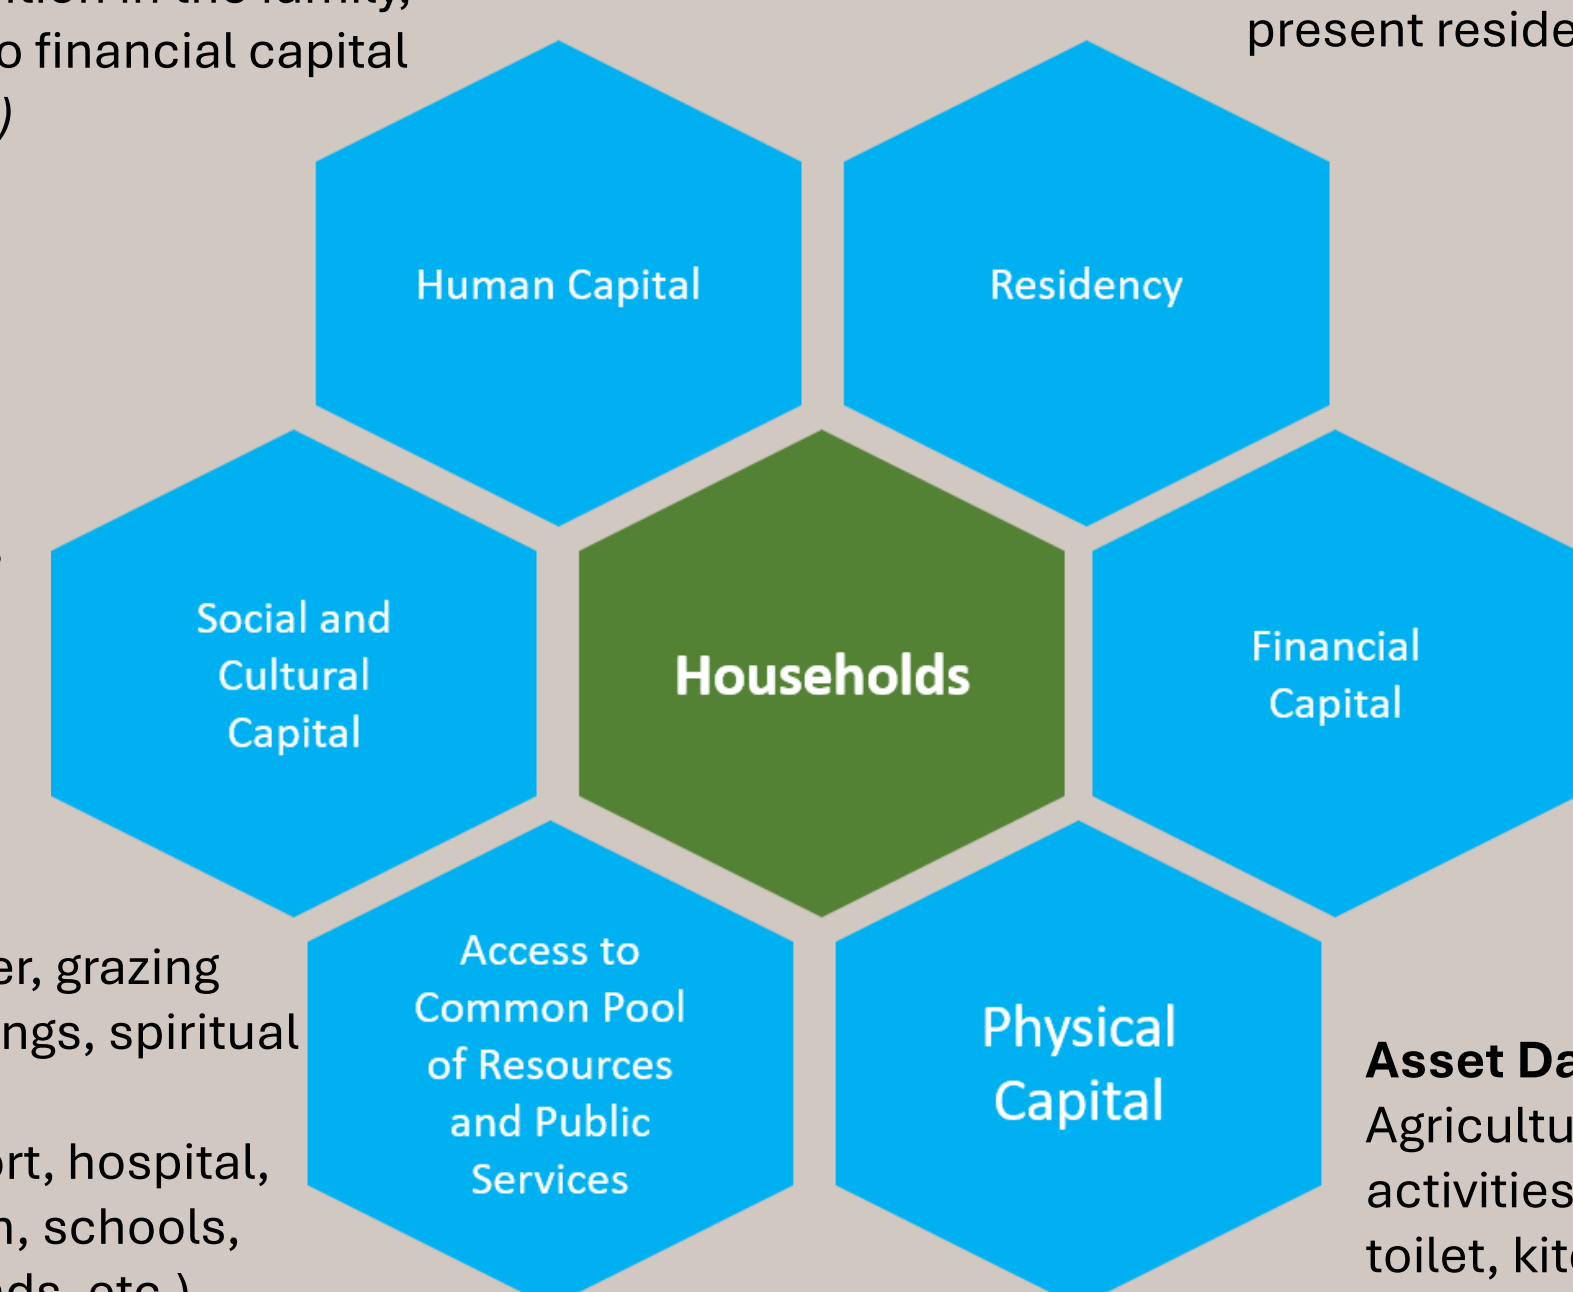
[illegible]
o financial capital
)

present reside

Human Capital

Residency

Social and Cultural Capital

Households

Financial Capital

er, grazing
ngs, spiritual

rt, hospital,
n, schools,
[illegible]

Access to Common Pool of Resources and Public Services

Physical Capital

Asset Da
Agricultu
activities
toilet, kit